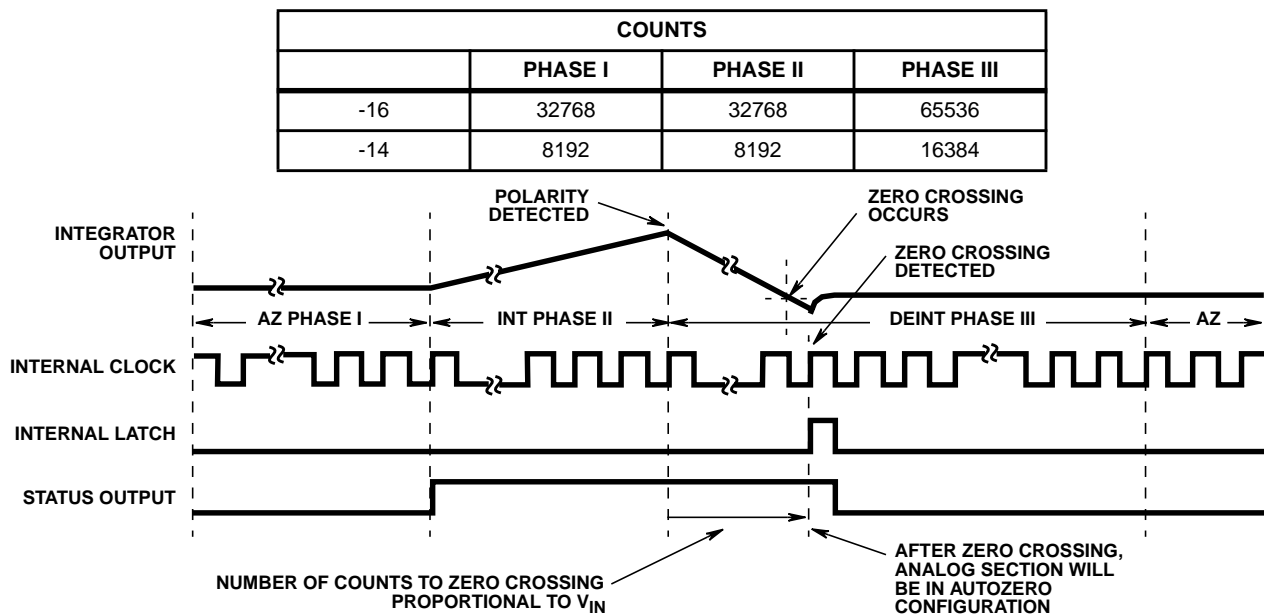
| COUNTS | | | |
|---|---|---|---|
| | PHASE I | PHASE II | PHASE III |
| -16 | 32768 | 32768 | 65536 |
| -14 | 8192 | 8192 | 16384 |

INTEGRATOR OUTPUT

POLARITY DETECTED

ZERO CROSSING OCCURS

ZERO CROSSING DETECTED

AZ PHASE I

INT PHASE II

DEINT PHASE III

AZ

INTERNAL CLOCK

INTERNAL LATCH

STATUS OUTPUT

NUMBER OF COUNTS TO ZERO CROSSING PROPORTIONAL TO $V_{IN}$

AFTER ZERO CROSSING, ANALOG SECTION WILL BE IN AUTOZERO CONFIGURATION